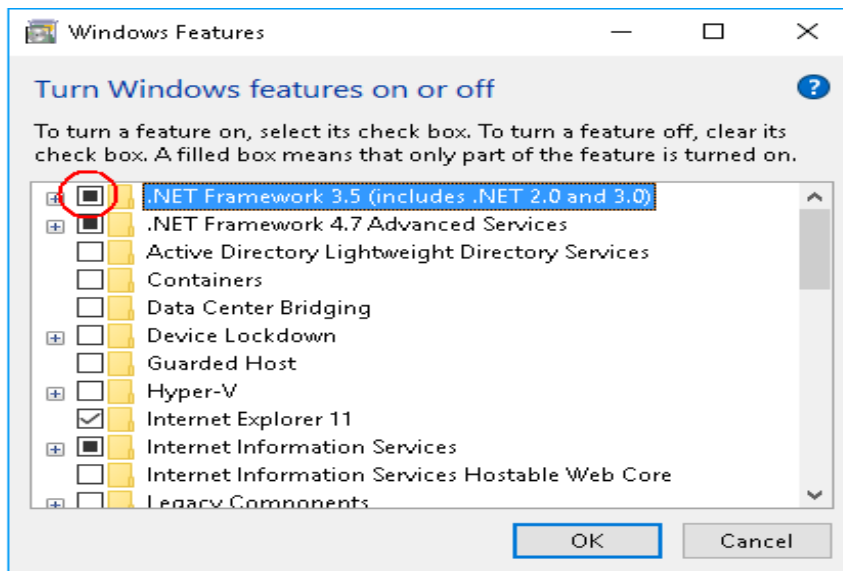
Windows Features

Turn Windows features on or off

To turn a feature on, select its check box. To turn a feature off, clear its check box. A filled box means that only part of the feature is turned on.

.NET Framework 3.5 (includes .NET 2.0 and 3.0)
.NET Framework 4.7 Advanced Services
Active Directory Lightweight Directory Services
Containers
Data Center Bridging
Device Lockdown
Guarded Host
Hyper-V
Internet Explorer 11
Internet Information Services
Internet Information Services Hostable Web Core
Legacy Components

OK
Cancel